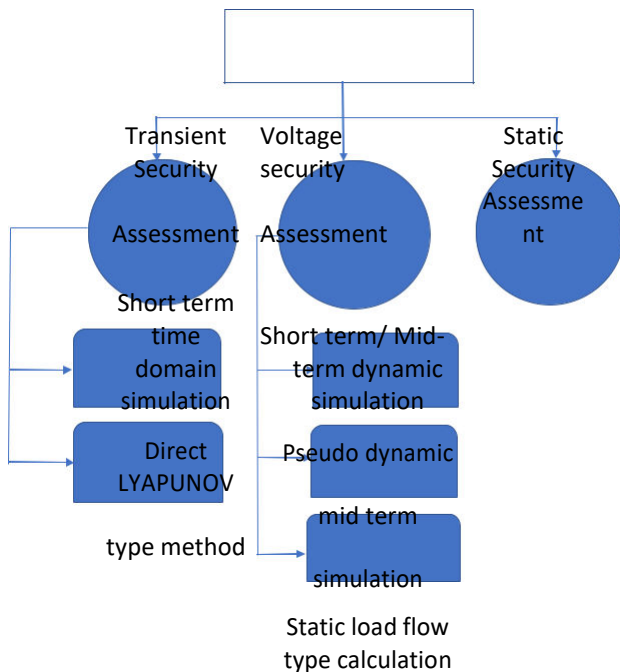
Transient Security Assessment

Voltage security Assessment

Static Security Assessment

Short term time domain simulation

Direct LYAPUNOV

type method

Short term/ Mid-term dynamic simulation

Pseudo dynamic

mid term simulation

Static load flow type calculation